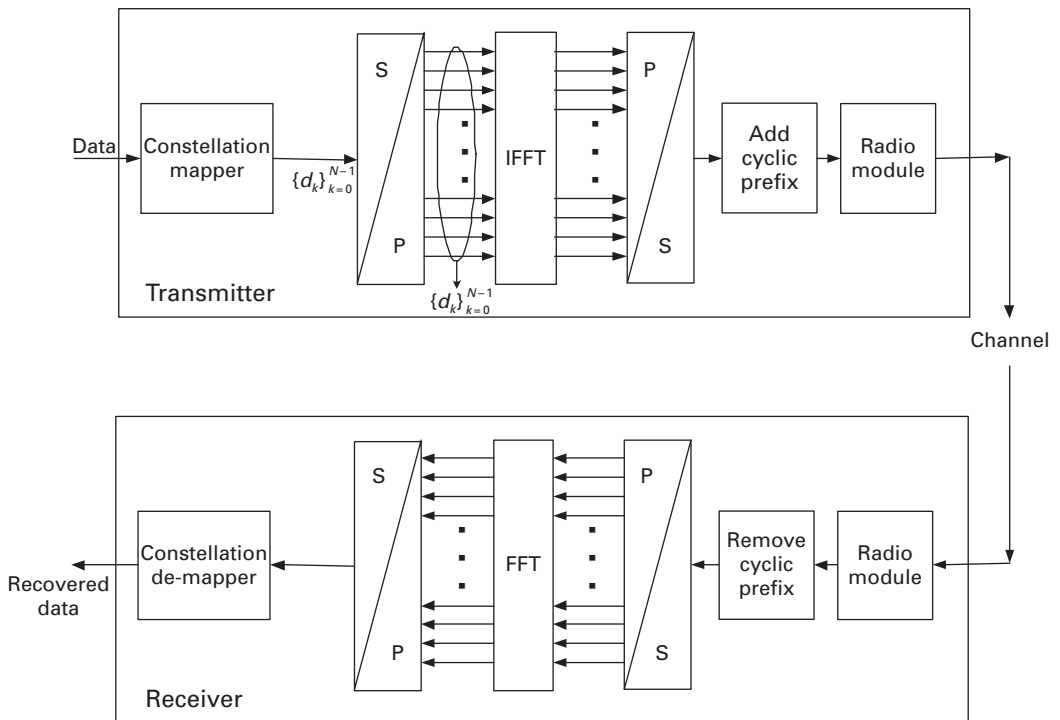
Data

Constellation mapper

$\{d_k\}_{k=0}^{N-1}$

S

P

$\{d_k\}_{k=0}^{N-1}$

IFFT

P

S

Add cyclic prefix

Radio module

Transmitter

Channel

S

P

FFT

P

S

Remove cyclic prefix

Radio module

Constellation de-mapper

Recovered data

Receiver